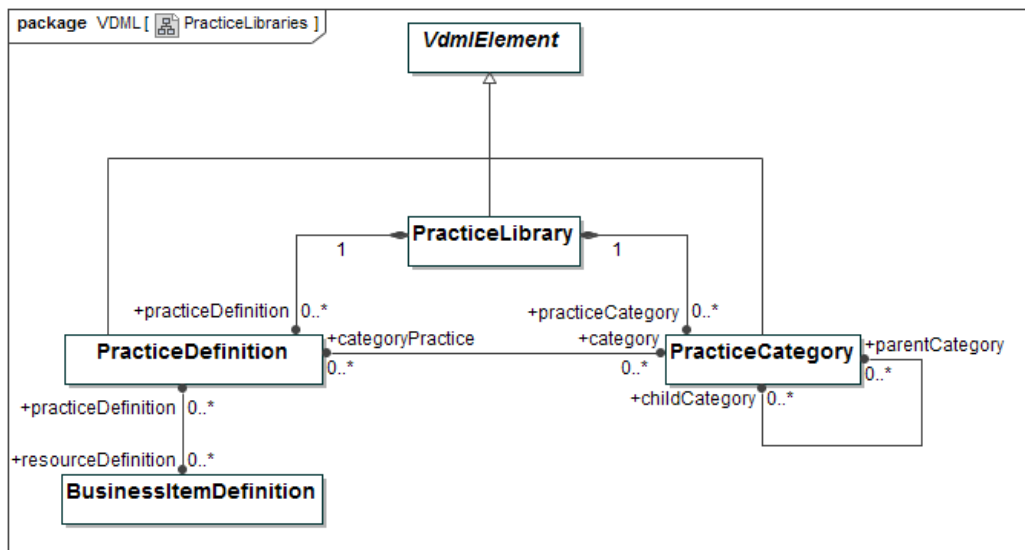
package VDML [ PracticeLibraries ]

VdmlElement

PracticeLibrary

1

1

+practiceDefinition 0..*

+practiceCategory 0..*

PracticeDefinition

+categoryPractice

0..*

+category

0..*

PracticeCategory

+parentCategory

0..*

+childCategory 0..*

+practiceDefinition 0..*

+resourceDefinition 0..*

BusinessItemDefinition